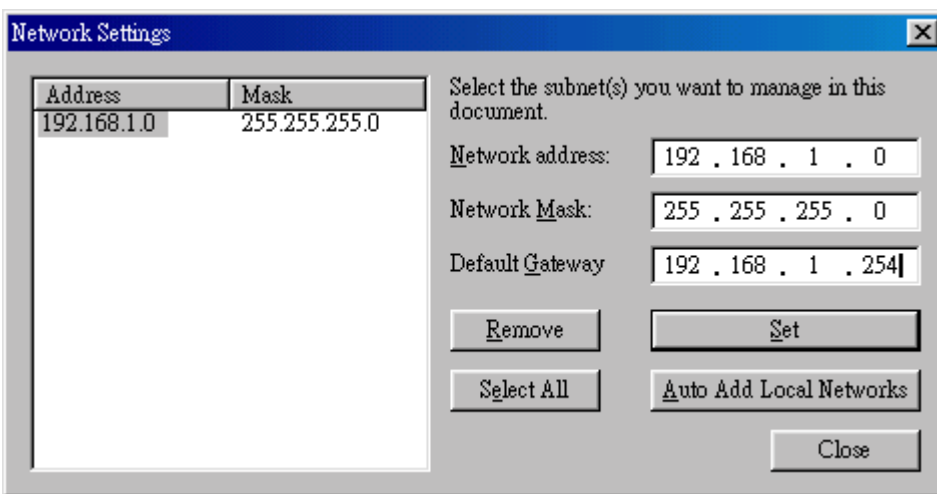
Network Settings

| Address | Mask |
|---|---|
| 192.168.1.0 | 255.255.255.0 |

Select the subnet(s) you want to manage in this document.

Network address: 192 . 168 . 1 . 0

Network Mask: 255 . 255 . 255 . 0

Default Gateway 192 . 168 . 1 . 254

Remove

Set

Select All

Auto Add Local Networks

Close